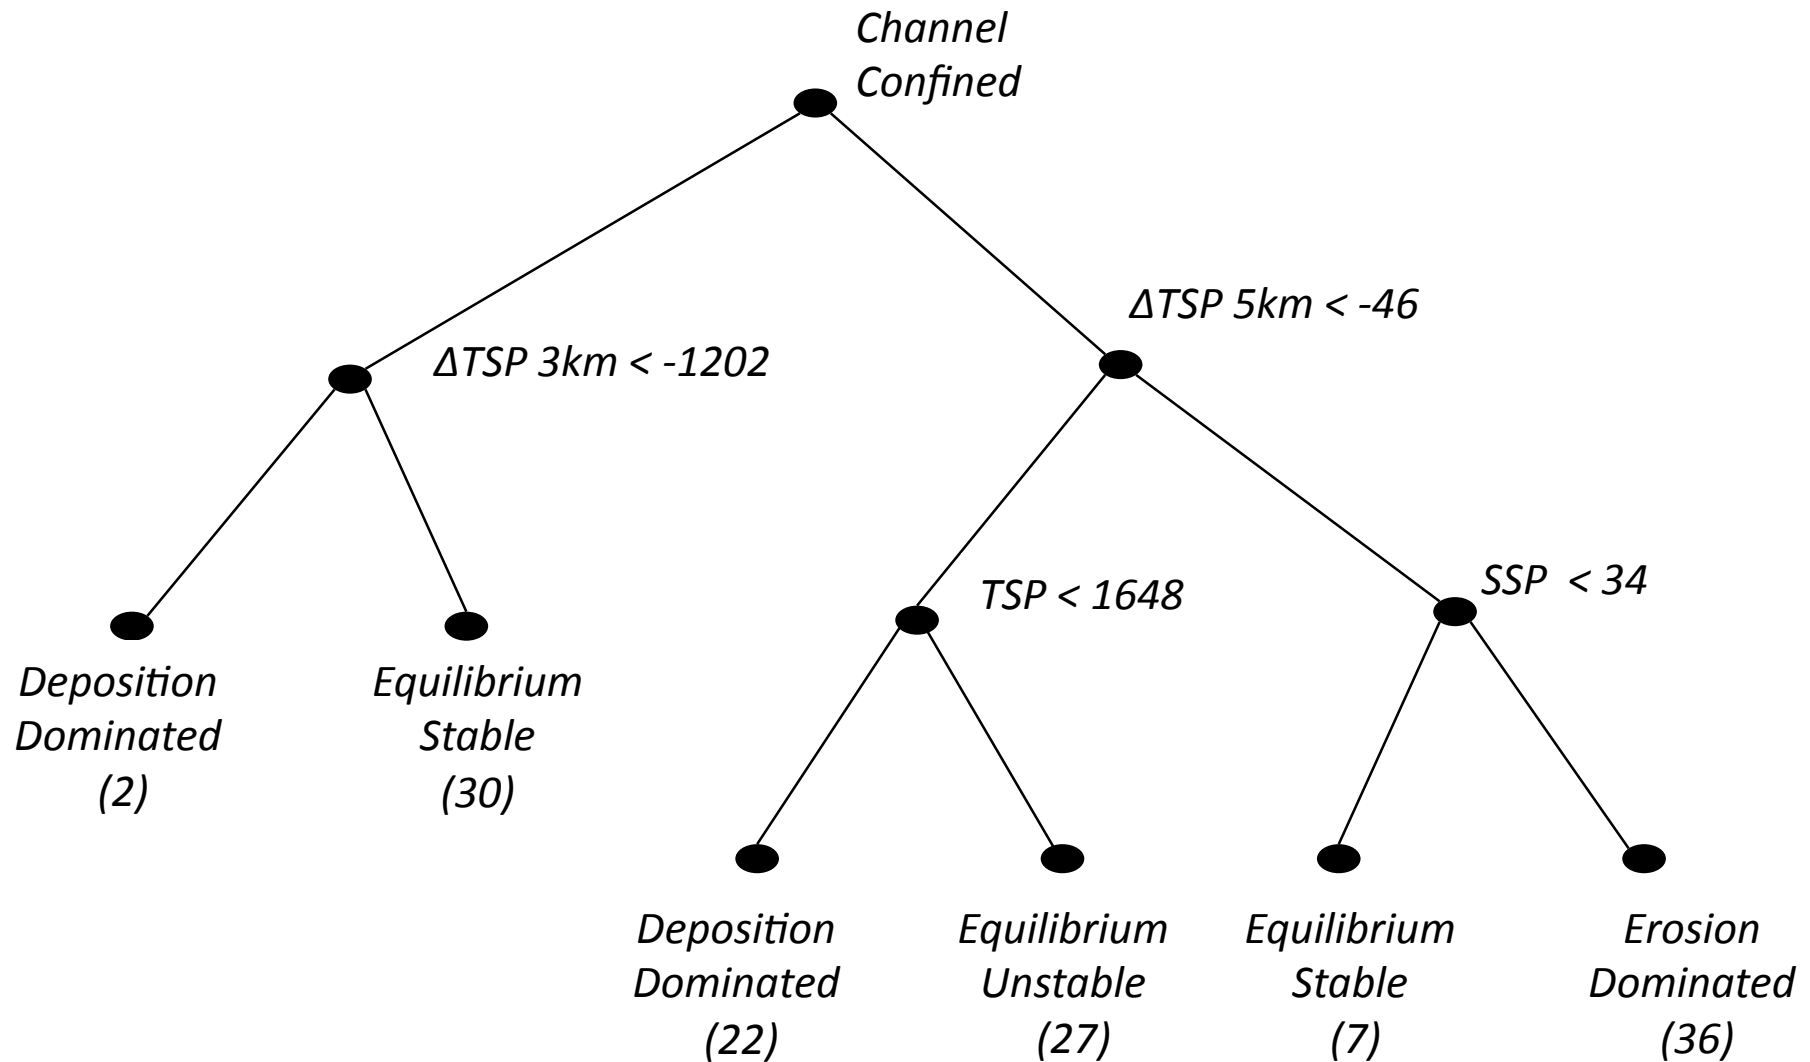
Channel Confined

ΔTSP 3km < -1202

ΔTSP 5km < -46

TSP < 1648

SSP < 34

Deposition Dominated (2)

Equilibrium Stable (30)

Deposition Dominated (22)

Equilibrium Unstable (27)

Equilibrium Stable (7)

Erosion Dominated (36)